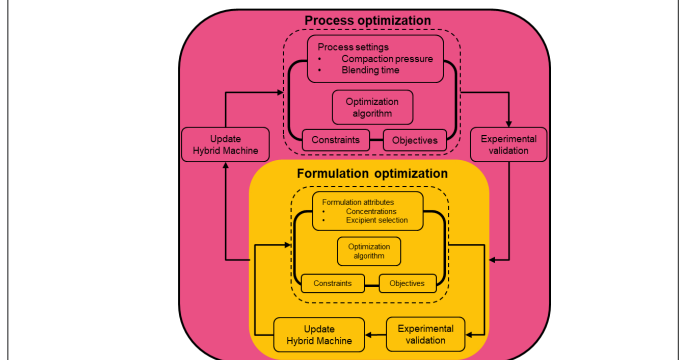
Process optimization

Process settings
• Compaction pressure
• Blending time

Optimization algorithm

Constraints

Objectives

Update Hybrid Machine

Experimental validation

Formulation optimization

Formulation attributes
• Concentrations
• Excipient selection

Optimization algorithm

Constraints

Objectives

Update Hybrid Machine

Experimental validation